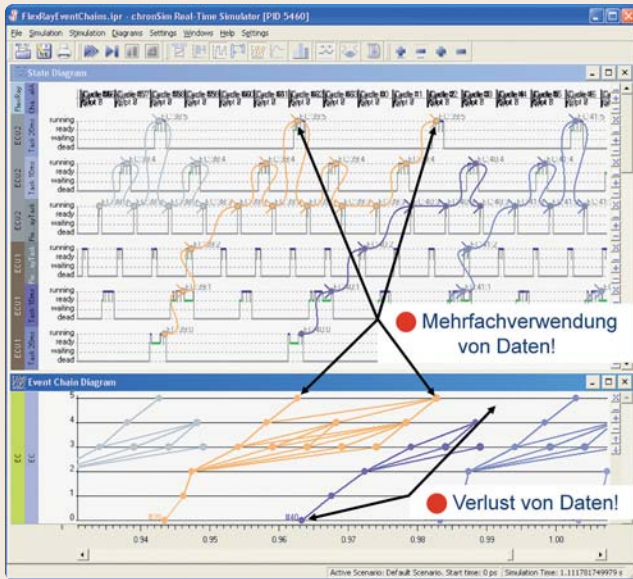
FlexRayEventChains.ipr - chronSim Real-Time Simulator [PID 5460]

File Simulation Stimulation Diagrams Settings Windows Help Settings

State Diagram

FlexRay Bus

ECU2 Task 20ms
running
ready
waiting
dead

ECU2 Task 10ms
running
ready
waiting
dead

ECU2 Fw. ISRs
running
ready
waiting
dead

ECU1 Fw. ISRs
running
ready
waiting
dead

ECU1 Task 10ms
running
ready
waiting
dead

ECU1 Task 20ms
running
ready
waiting
dead

Mehrfachverwendung von Daten!

Event Chain Diagram

EC EC

5
4
3
2
1
0

Verlust von Daten!

0.94 0.95 0.96 0.97 0.98 0.99 1.00

Active Scenario: Default Scenario. Start time: 0 ps Simulation Time: 1.111701749979 s